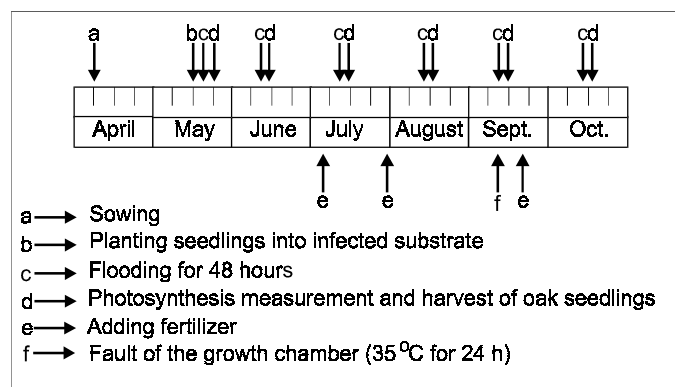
a bcd cd cd cd cd cd

April May June July August Sept. Oct.

e e f e

a Sowing
b Planting seedlings into infected substrate
c Flooding for 48 hours
d Photosynthesis measurement and harvest of oak seedlings
e Adding fertilizer
f Fault of the growth chamber (35 $^{0}$C for 24 h)